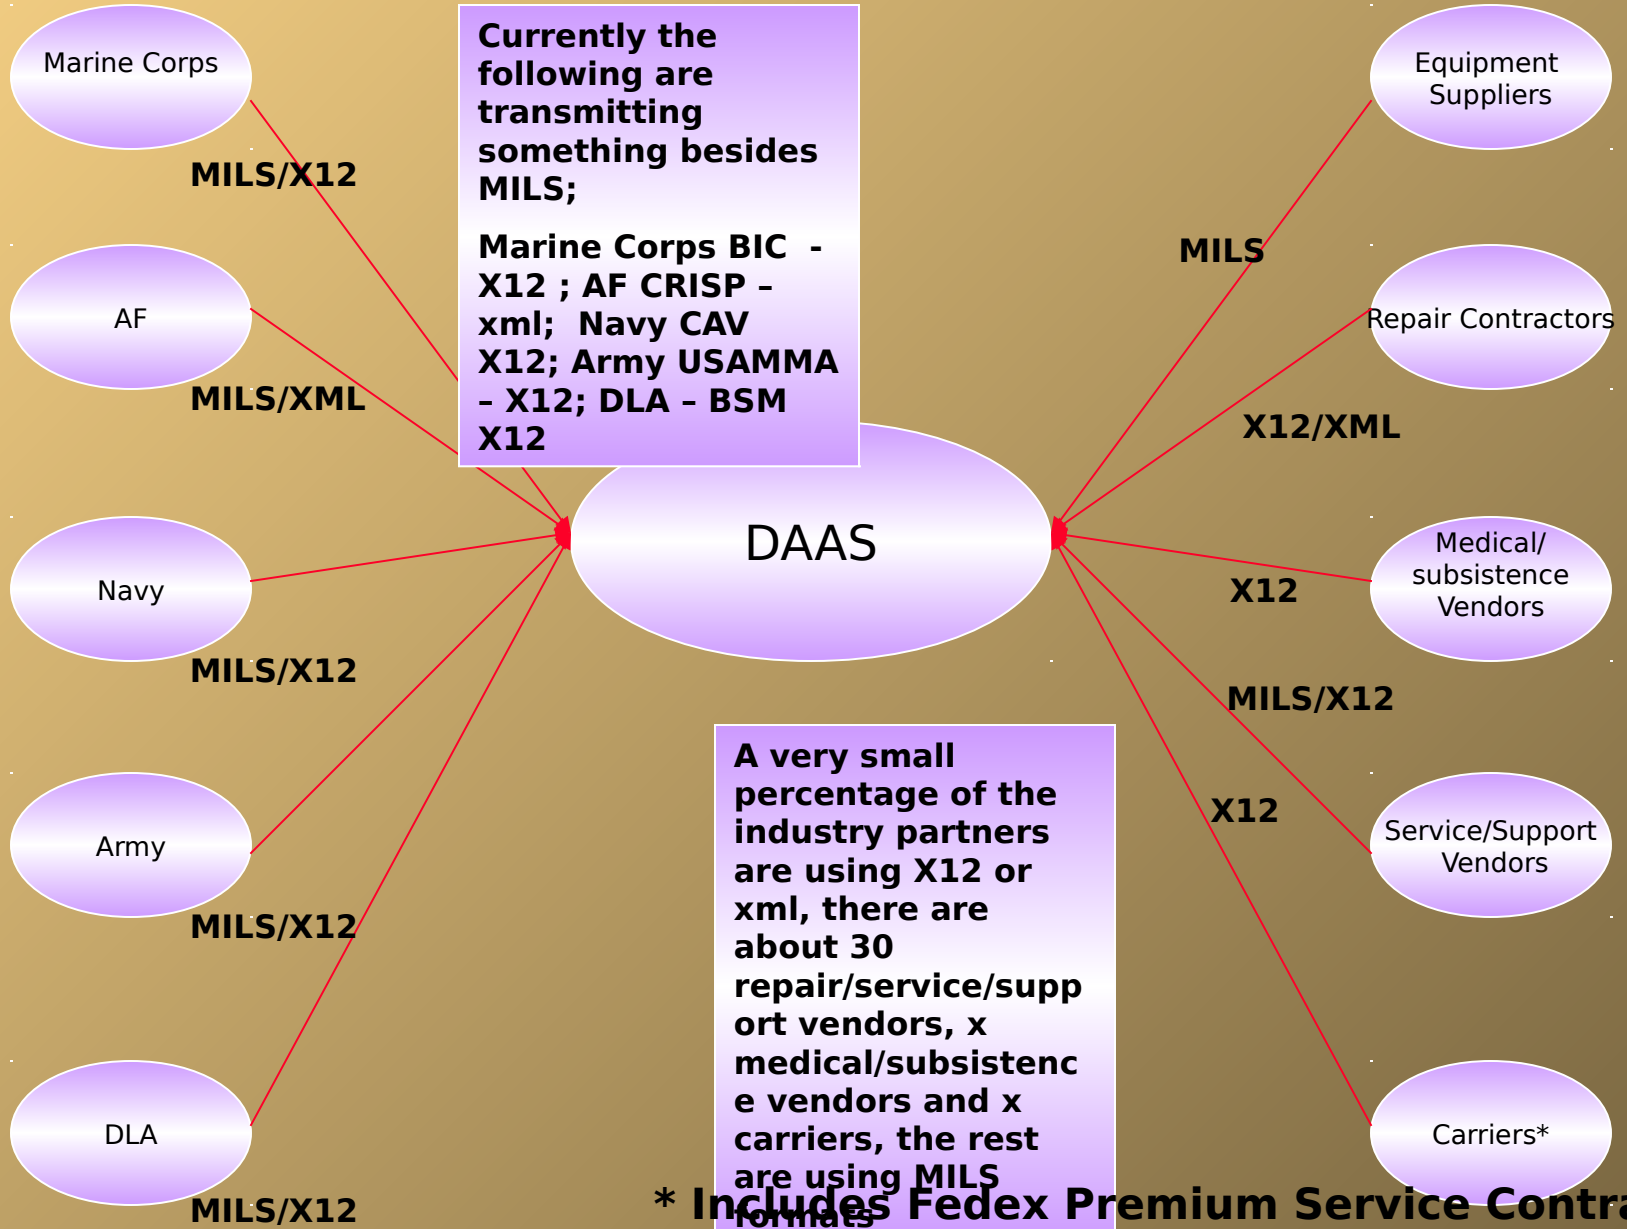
Marine Corps

MILS/X12

AF

MILS/XML

Navy

MILS/X12

Army

MILS/X12

DLA

MILS/X12

Currently the following are transmitting something besides MILS;

Marine Corps BIC - X12 ; AF CRISP – xml; Navy CAV X12; Army USAMMA – X12; DLA – BSM X12

DAAS

A very small percentage of the industry partners are using X12 or xml, there are about 30 repair/service/support vendors, x medical/subsistence vendors and x carriers, the rest are using MILS formats

Equipment Suppliers

MILS

Repair Contractors

X12/XML

Medical/ subsistence Vendors

X12

MILS/X12

Service/Support Vendors

X12

Carriers*

* Includes Fedex Premium Service Contra